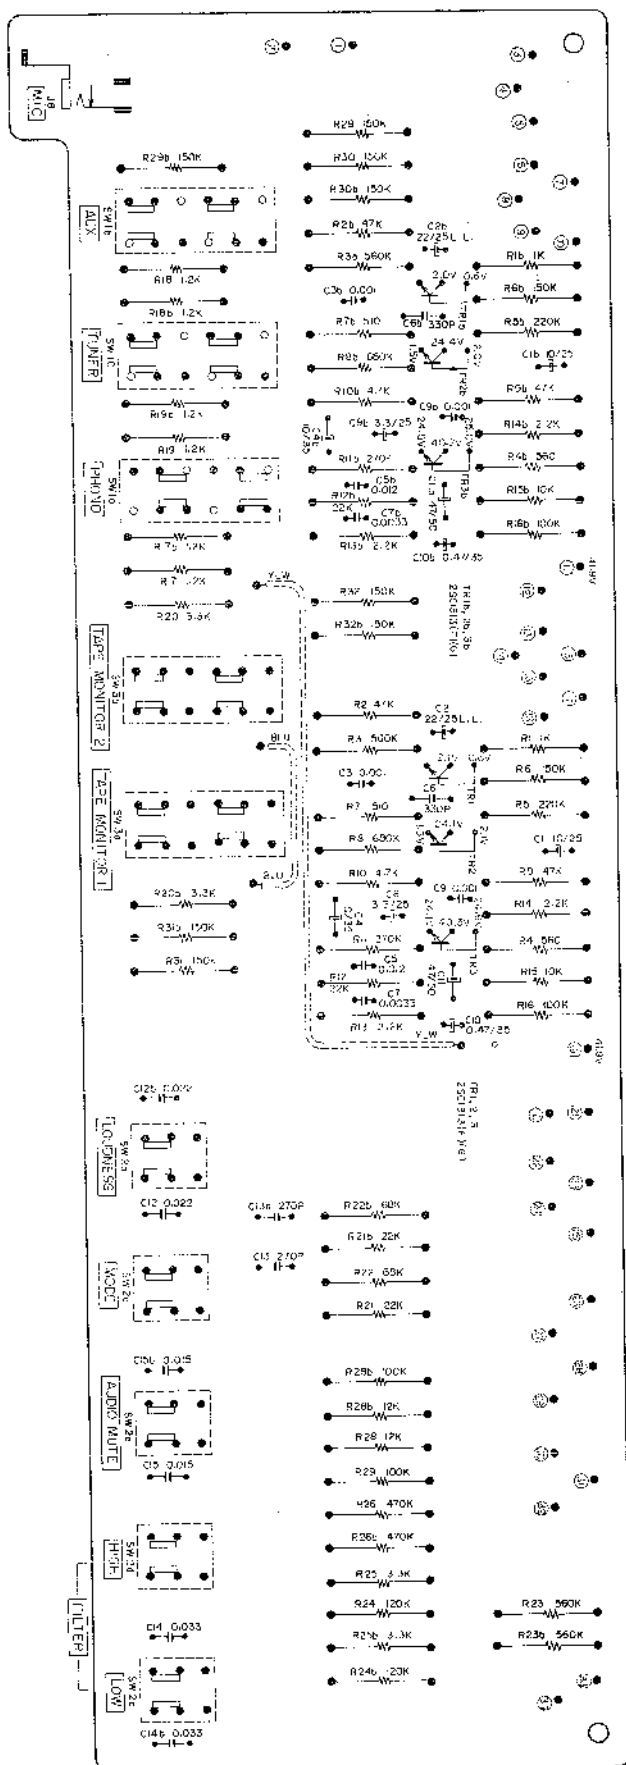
J8
MIC

R29 150K
R30 150K
R30b 150K
R29b 150K
AUX
SW1b
R2b 47K
C2b 22/25L.L.
R3b 560K
R18 1.2K
R18b 1.2K
C3b 0.001
R7b 510
C6b 330P
R8b 680K
TUNER
SW1c
R19c 1.2K
R19 1.2K
R10b 4.7K
C9b 0.001
C8b 3.3/25
PHONO
SW1a
R11b 270K
C5b 0.012
R12b 22K
C7b 0.0033
R13b 2.2K
C10b 0.47/25
R7b 1.2K
R7 1.2K
R20 3.3K
Y.W
R1b 1K
R6b 150K
R5b 220K
C1b 10/25
R9b 47K
R14b 2.2K
R4b 560
R15b 10K
R16b 100K
TR1b,2b,3b
2SC1313(F,G)
R32 150K
R32b 150K
TAPE MONITOR 2
SW3b
R2 47K
C2 22/25L.L.
R3 560K
BLU
C3 0.001
C6 330P
R7 510
R8 680K
TAPE MONITOR 1
SW3a
R10 4.7K
C8 3.3/25
C9 0.001
R11 270K
C5 0.012
R12 22K
C7 0.0033
R13 2.2K
C10 0.47/25
Y.W
R1 1K
R6 150K
R5 220K
C1 10/25
R9 47K
R14 2.2K
R4 560
R15 10K
R16 100K
R20b 3.3K
R31b 150K
R31 150K
TR1,2,3
2SC1313(F,G)
C12b 0.022
LOUDNESS
SW2a
C12 0.022
C13b 270P
C13 270P
R22b 68K
R21b 22K
R22 68K
R21 22K
MODE
SW2c
C15b 0.015
AUDIO MUTE
SW2e
C15 0.015
R29b 100K
R28b 12K
R28 12K
R29 100K
R26 470K
R26b 470K
HIGH
SW3d
FILTER
R25 3.3K
R24 120K
R25b 3.3K
R24b 120K
R23 560K
R23b 560K
C14 0.033
LOW
SW2c
C14b 0.033